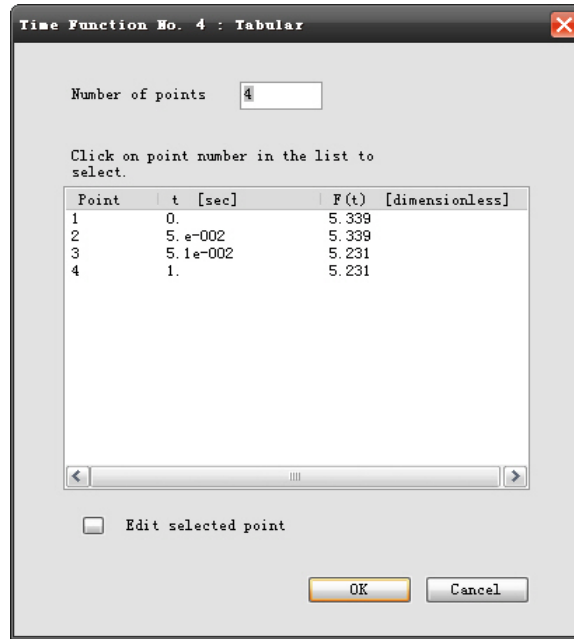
Time Function No. 4 : Tabular

Number of points 4

Click on point number in the list to select.

| Point | t [sec] | F(t) [dimensionless] |
|---|---|---|
| 1 | 0. | 5.339 |
| 2 | 5.e-002 | 5.339 |
| 3 | 5.1e-002 | 5.231 |
| 4 | 1. | 5.231 |

Edit selected point

OK Cancel